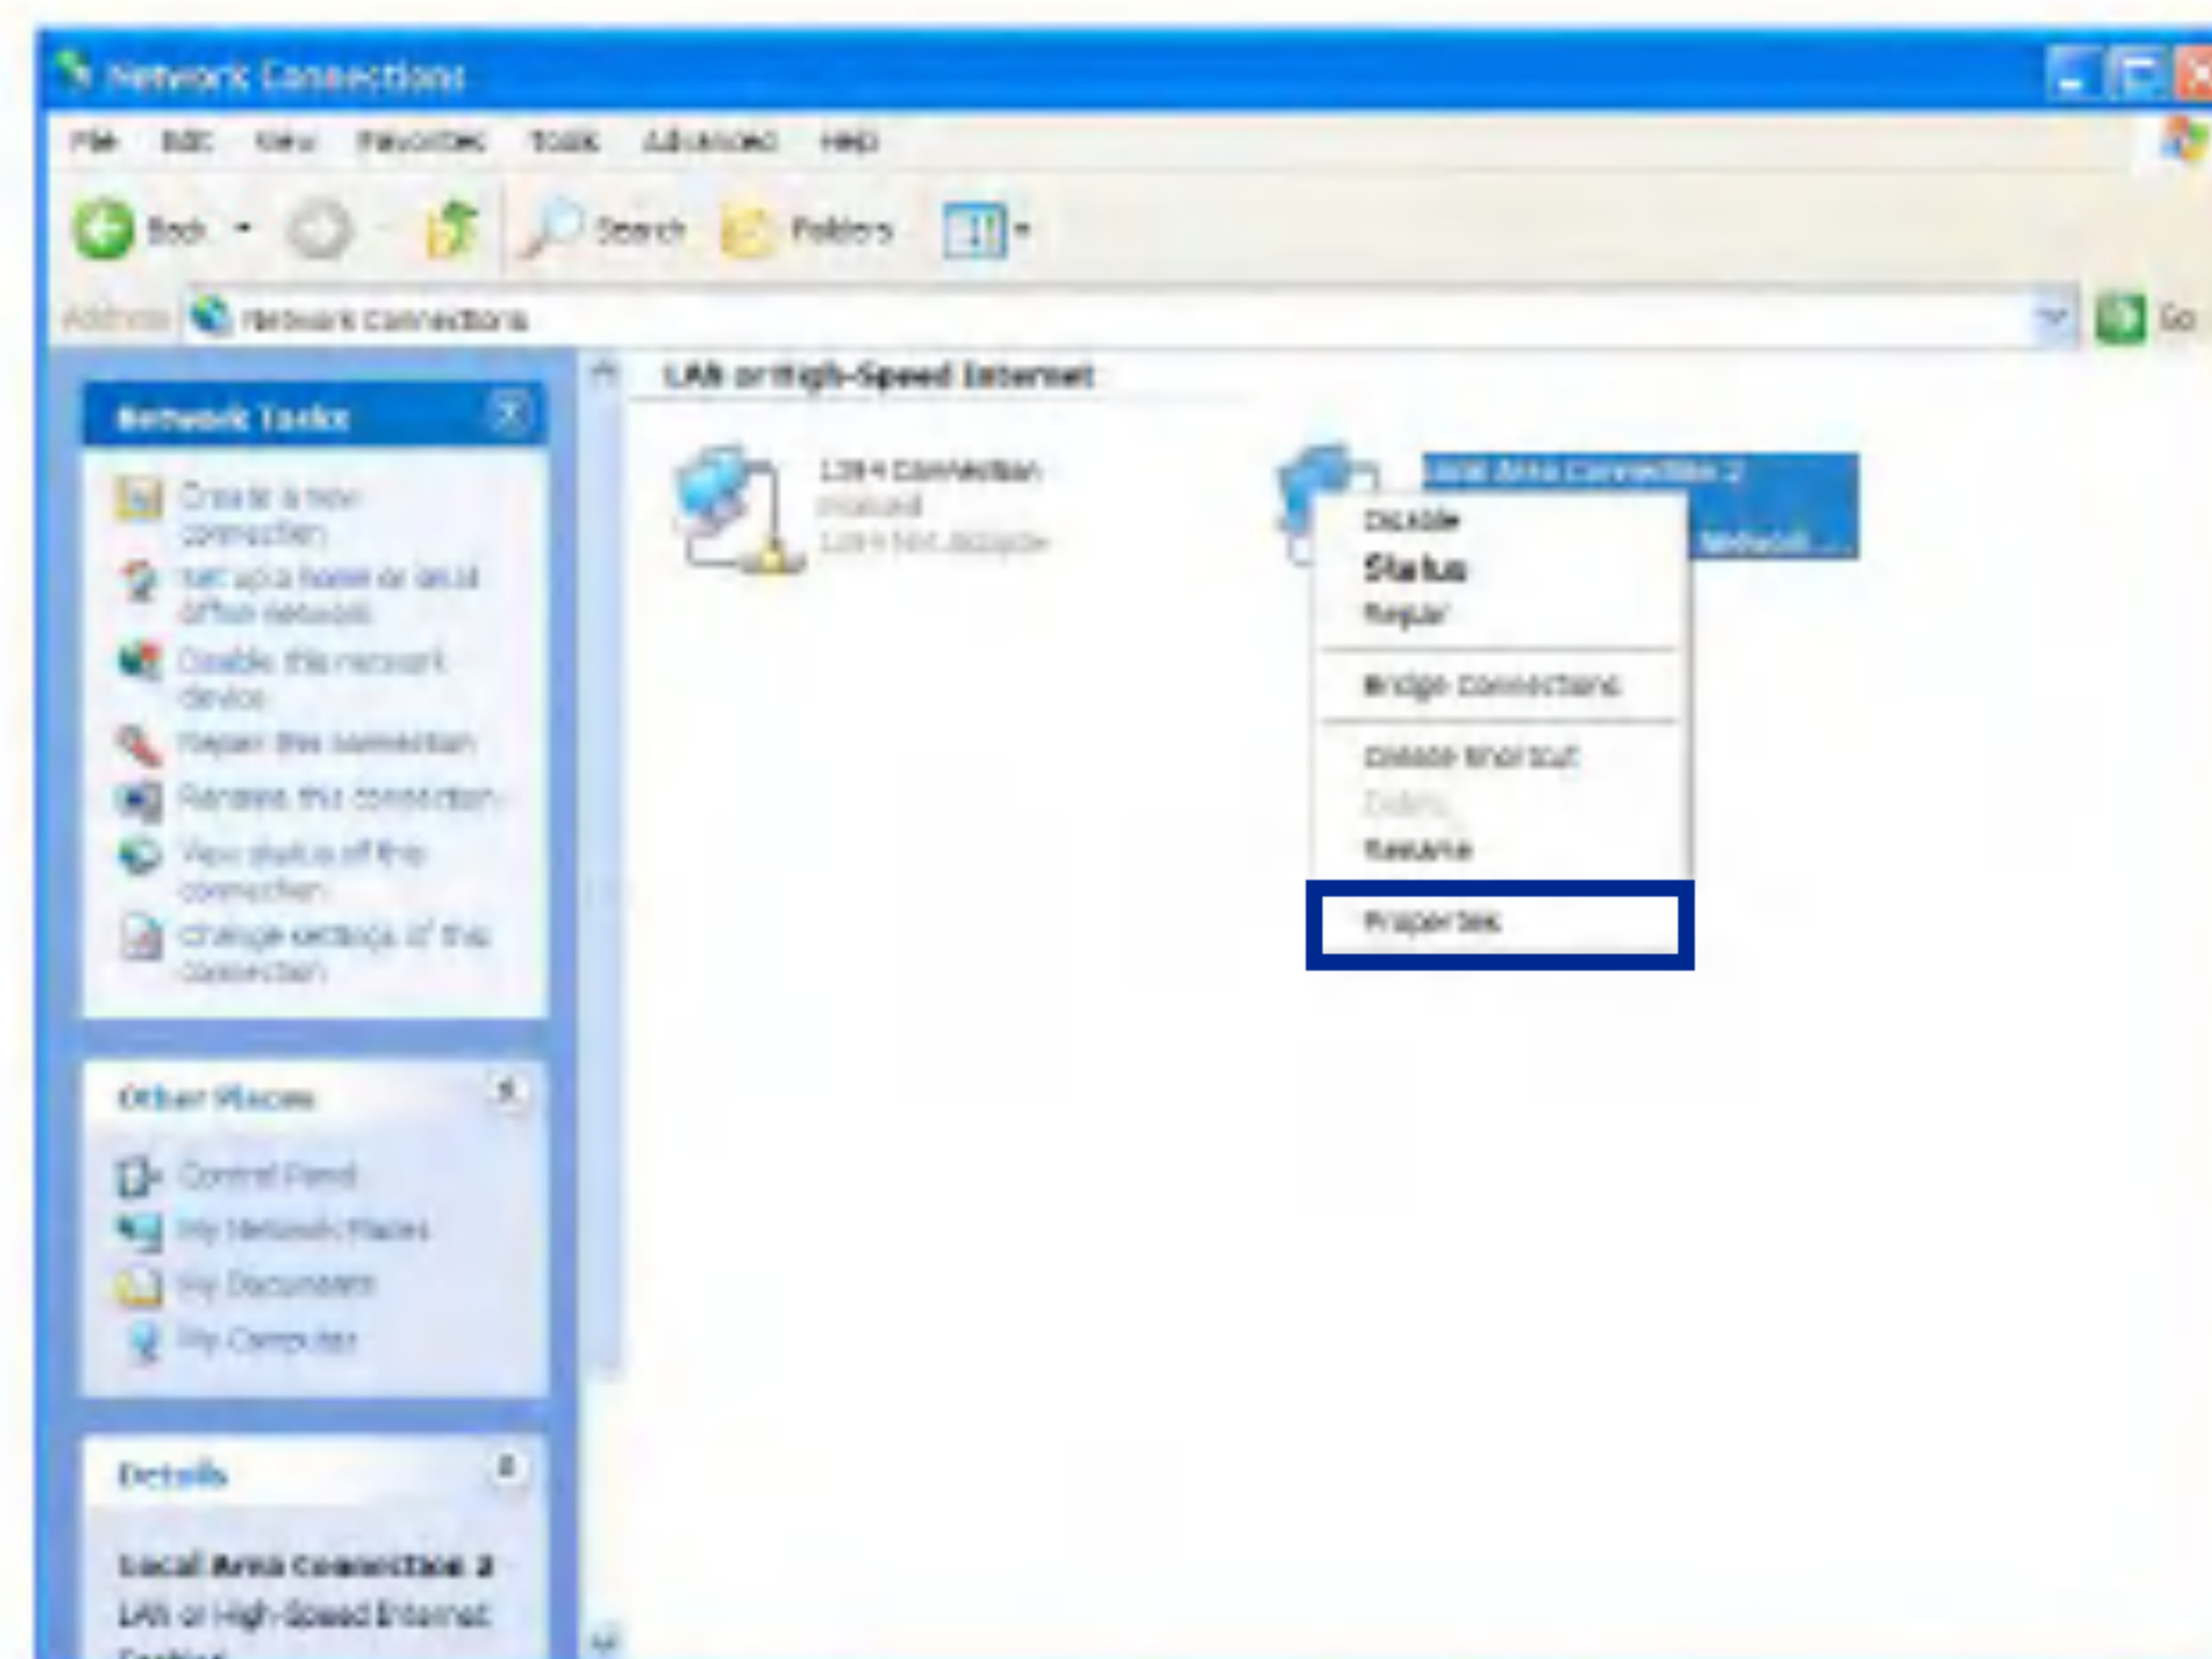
Network Connections

File Edit View Favorites Tools Advanced Help

Back Search Folders

Address Network Connections Go

LAN or High-Speed Internet

Network Tasks

Create a new connection
Set up a home or small office network
Disable this network device
Repair this connection
Rename this connection
View status of this connection
Change settings of this connection

1394 Connection
Disabled
1394 Net Adapter

Local Area Connection 2
Network ...

Disable
Status
Repair
Bridge Connections
Create Shortcut
Delete
Rename
Properties

Other Places

Control Panel
My Network Places
My Documents
My Computer

Details

Local Area Connection 2
LAN or High-Speed Internet
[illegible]